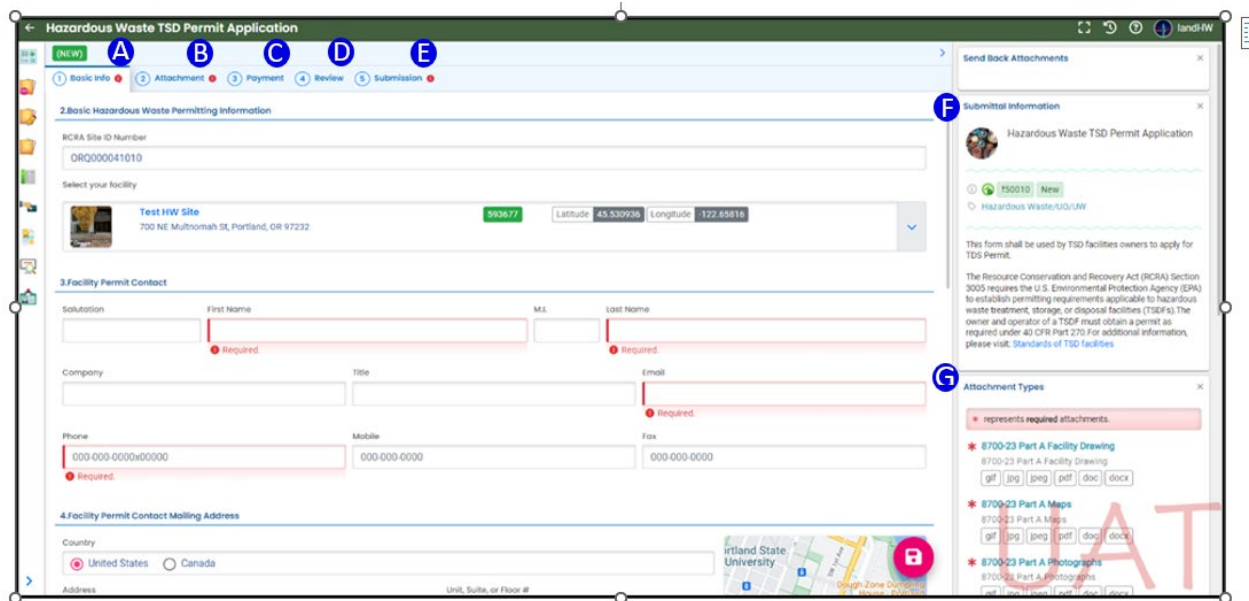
Hazardous Waste TSD Permit Application

landHW

(NEW)

A B C D E

1 Basic Info
2 Attachment
3 Payment
4 Review
5 Submission

2.Basic Hazardous Waste Permitting Information

RCRA Site ID Number

ORQ000041010

Select your facility

Test HW Site
700 NE Multnomah St, Portland, OR 97232

593677

Latitude 45.530936 Longitude -122.65816

3.Facility Permit Contact

Salutation

First Name

Required.

M.I.

Last Name

Required.

Company

Title

Email

Required.

Phone

000-000-0000x00000

Required.

Mobile

000-000-0000

Fax

000-000-0000

4.Facility Permit Contact Mailing Address

Country

United States Canada

Address

Unit, Suite, or Floor #

rtland State University

Dough Zone Dumpling House

Send Back Attachments

F

Submittal Information

Hazardous Waste TSD Permit Application

f50010 New

Hazardous Waste/UO/UW

This form shall be used by TSD facilities owners to apply for TDS Permit.

The Resource Conservation and Recovery Act (RCRA) Section 3005 requires the U.S. Environmental Protection Agency (EPA) to establish permitting requirements applicable to hazardous waste treatment, storage, or disposal facilities (TSDFs).The owner and operator of a TSDF must obtain a permit as required under 40 CFR Part 270.For additional information, please visit: Standards of TSD facilities

G

Attachment Types

* represents required attachments.

* 8700-23 Part A Facility Drawing
8700-23 Part A Facility Drawing
gif jpg jpeg pdf doc docx

* 8700-23 Part A Maps
8700-23 Part A Maps
gif jpg jpeg pdf doc docx

* 8700-23 Part A Photographs
8700-23 Part A Photographs

UAT